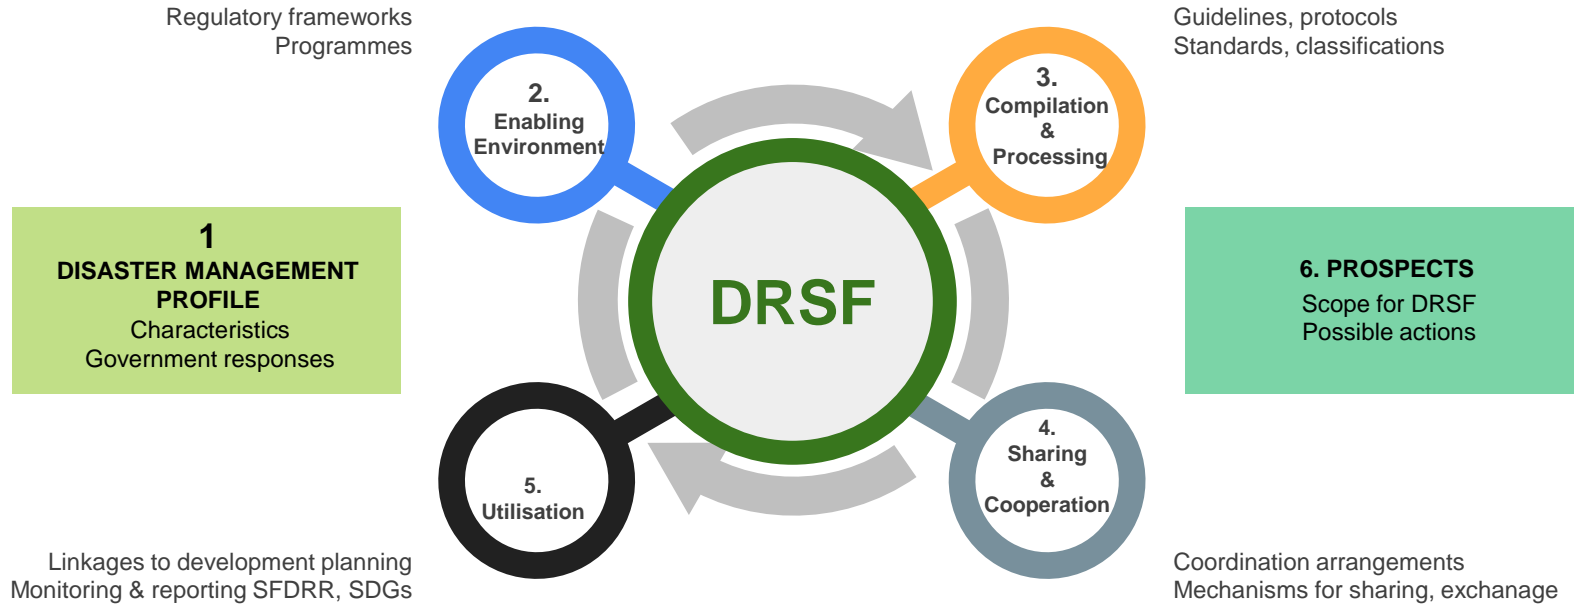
Regulatory frameworks
Programmes

Guidelines, protocols
Standards, classifications

2.
Enabling Environment

3.
Compilation
&
Processing

1
DISASTER MANAGEMENT PROFILE
Characteristics
Government responses

DRSF

6. PROSPECTS
Scope for DRSF
Possible actions

5.
Utilisation

4.
Sharing
&
Cooperation

Linkages to development planning
Monitoring & reporting SFDRR, SDGs

Coordination arrangements
Mechanisms for sharing, exchanage